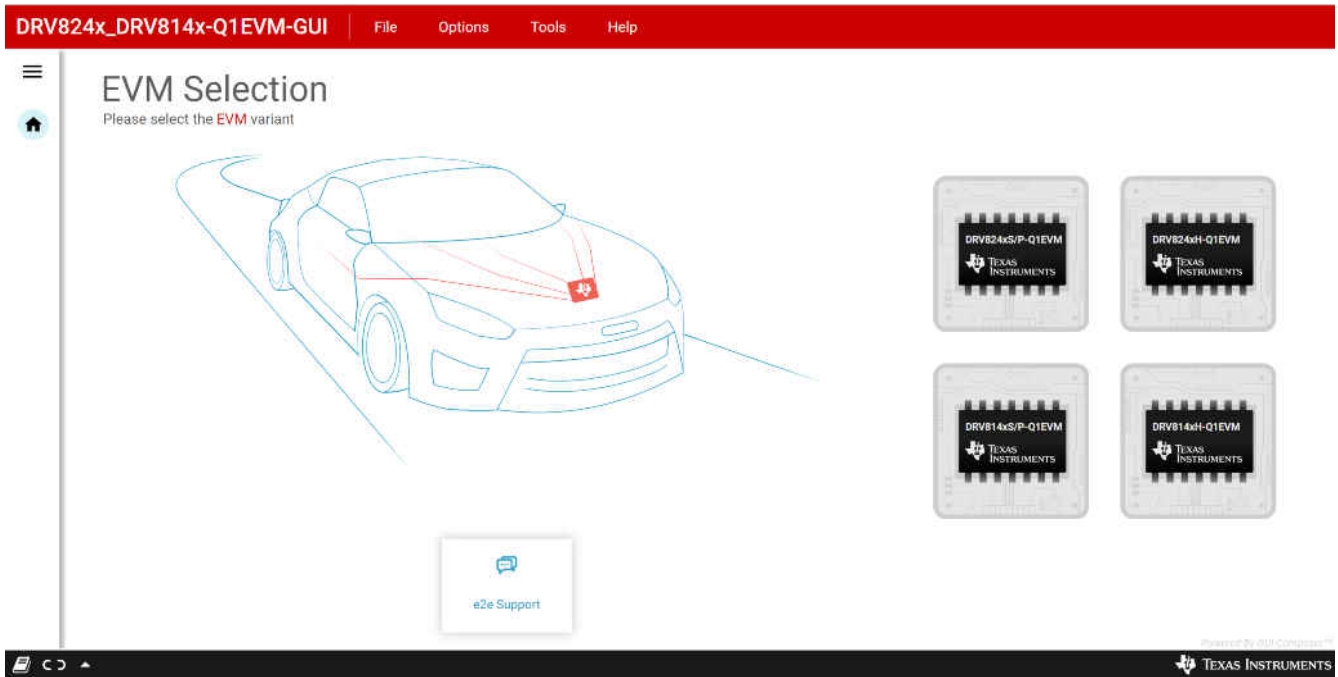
DRV824x_DRV814x-Q1EVM-GUI File Options Tools Help

EVM Selection
Please select the EVM variant

DRV824xS/P-Q1EVM
TEXAS INSTRUMENTS

DRV824xH-Q1EVM
TEXAS INSTRUMENTS

DRV814xS/P-Q1EVM
TEXAS INSTRUMENTS

DRV814xH-Q1EVM
TEXAS INSTRUMENTS

e2e Support

Powered By GUI Composer™

TEXAS INSTRUMENTS